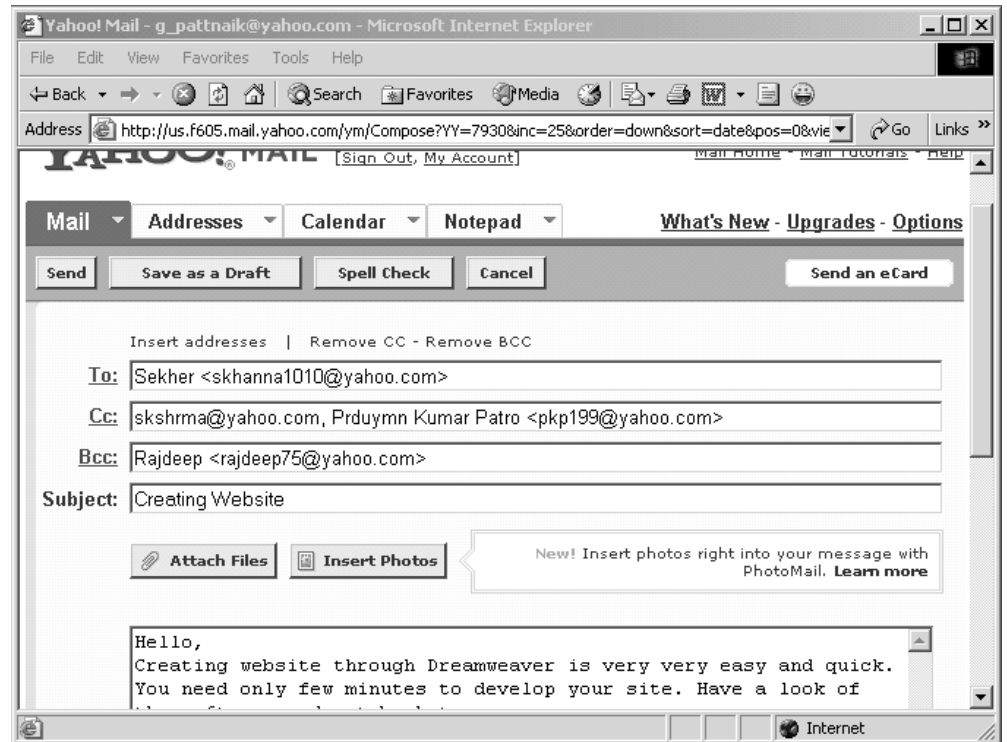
Yahoo! Mail - g_pattnaik@yahoo.com - Microsoft Internet Explorer

File Edit View Favorites Tools Help

Back Search Favorites Media

Address http://us.f605.mail.yahoo.com/ym/Compose?YY=7930&inc=25&order=down&sort=date&pos=0&vie Go Links

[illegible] MAIL [Sign Out, My Account] Mail Home - Mail Tutorials - Help

Mail Addresses Calendar Notepad What's New - Upgrades - Options

Send Save as a Draft Spell Check Cancel Send an eCard

Insert addresses | Remove CC - Remove BCC

To: Sekher <skhanna1010@yahoo.com>

Cc: skshrma@yahoo.com, Prduymn Kumar Patro <pkp199@yahoo.com>

Bcc: Rajdeep <rajdeep75@yahoo.com>

Subject: Creating Website

Attach Files Insert Photos

New! Insert photos right into your message with PhotoMail. Learn more

Hello,
Creating website through Dreamweaver is very very easy and quick. You need only few minutes to develop your site. Have a look of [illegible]

Internet